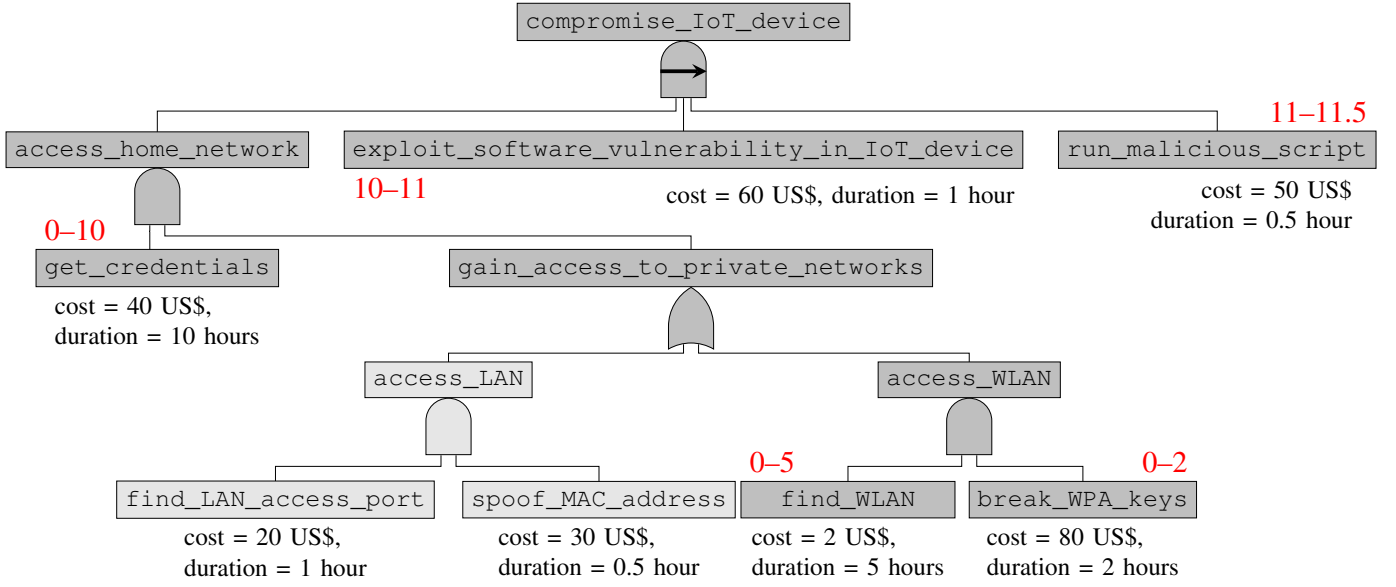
compromise_IoT_device

access_home_network

exploit_software_vulnerability_in_IoT_device

11–11.5

run_malicious_script

10–11

cost = 60 US\$, duration = 1 hour

cost = 50 US\$
duration = 0.5 hour

0–10

get_credentials

gain_access_to_private_networks

cost = 40 US\$,
duration = 10 hours

access_LAN

access_WLAN

0–5

0–2

find_LAN_access_port

spoof_MAC_address

find_WLAN

break_WPA_keys

cost = 20 US\$,
duration = 1 hour

cost = 30 US\$,
duration = 0.5 hour

cost = 2 US\$,
duration = 5 hours

cost = 80 US\$,
duration = 2 hours